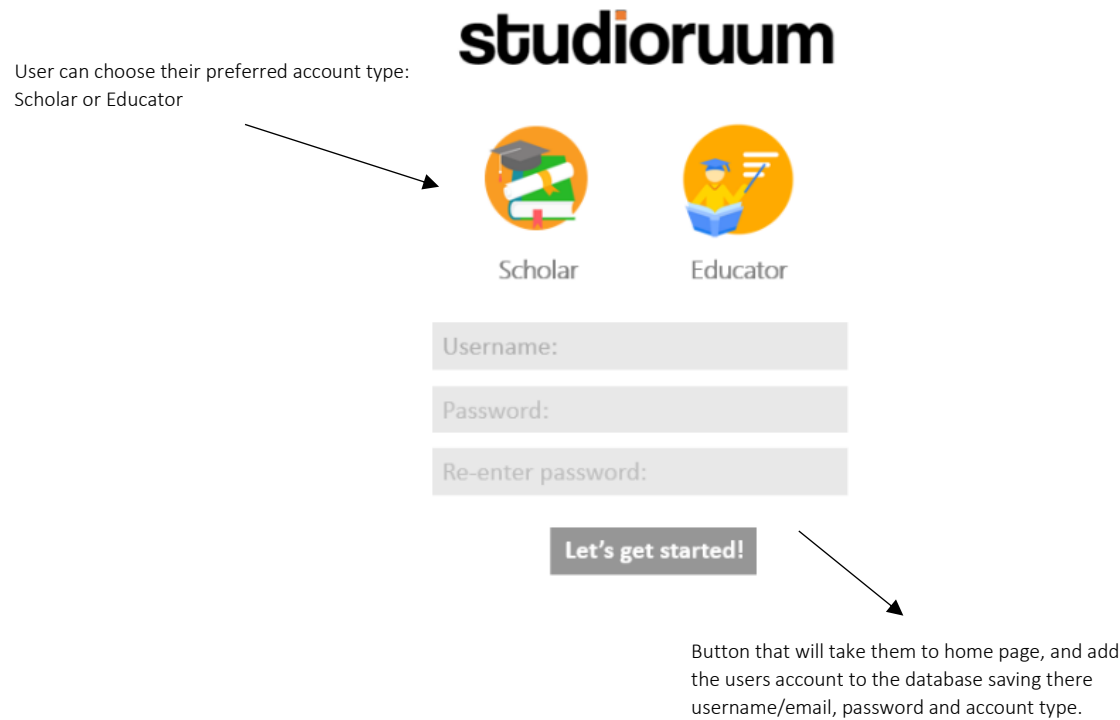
studioruum

User can choose their preferred account type: Scholar or Educator

Scholar

Educator

Username:

Password:

Re-enter password:

Let's get started!

Button that will take them to home page, and add the users account to the database saving there username/email, password and account type.